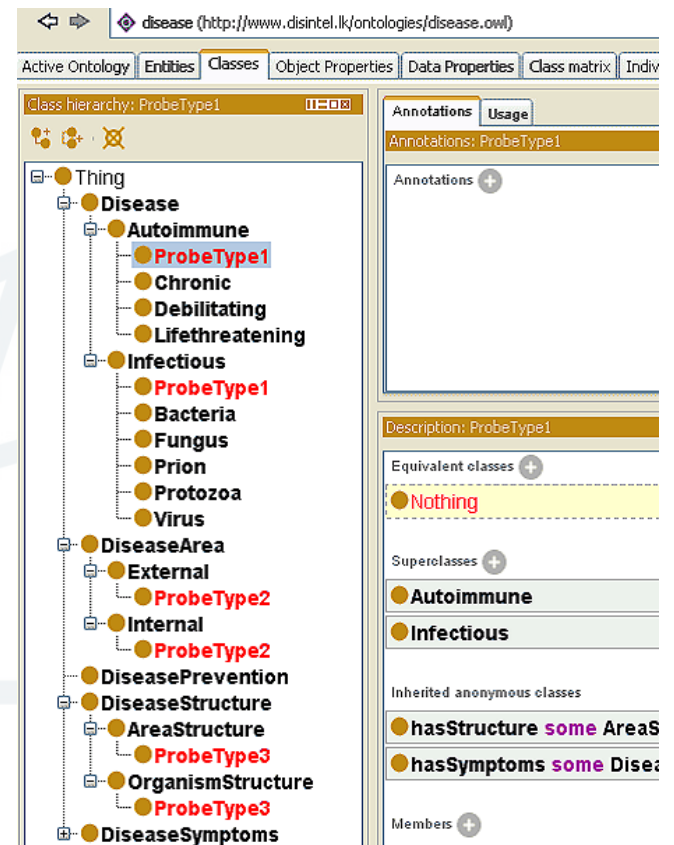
disease (http://www.disintel.lk/ontologies/disease.owl)

Active Ontology | Entities | Classes | Object Properties | Data Properties | Class matrix | Indiv

Class hierarchy: ProbeType1

Thing
Disease
Autoimmune
ProbeType1
Chronic
Debilitating
Lifethreatening
Infectious
ProbeType1
Bacteria
Fungus
Prion
Protozoa
Virus
DiseaseArea
External
ProbeType2
Internal
ProbeType2
DiseasePrevention
DiseaseStructure
AreaStructure
ProbeType3
OrganismStructure
ProbeType3
DiseaseSymptoms

Annotations | Usage

Annotations: ProbeType1

Annotations

Description: ProbeType1

Equivalent classes

Nothing

Superclasses

Autoimmune

Infectious

Inherited anonymous classes

hasStructure some AreaS

hasSymptoms some Disea

Members